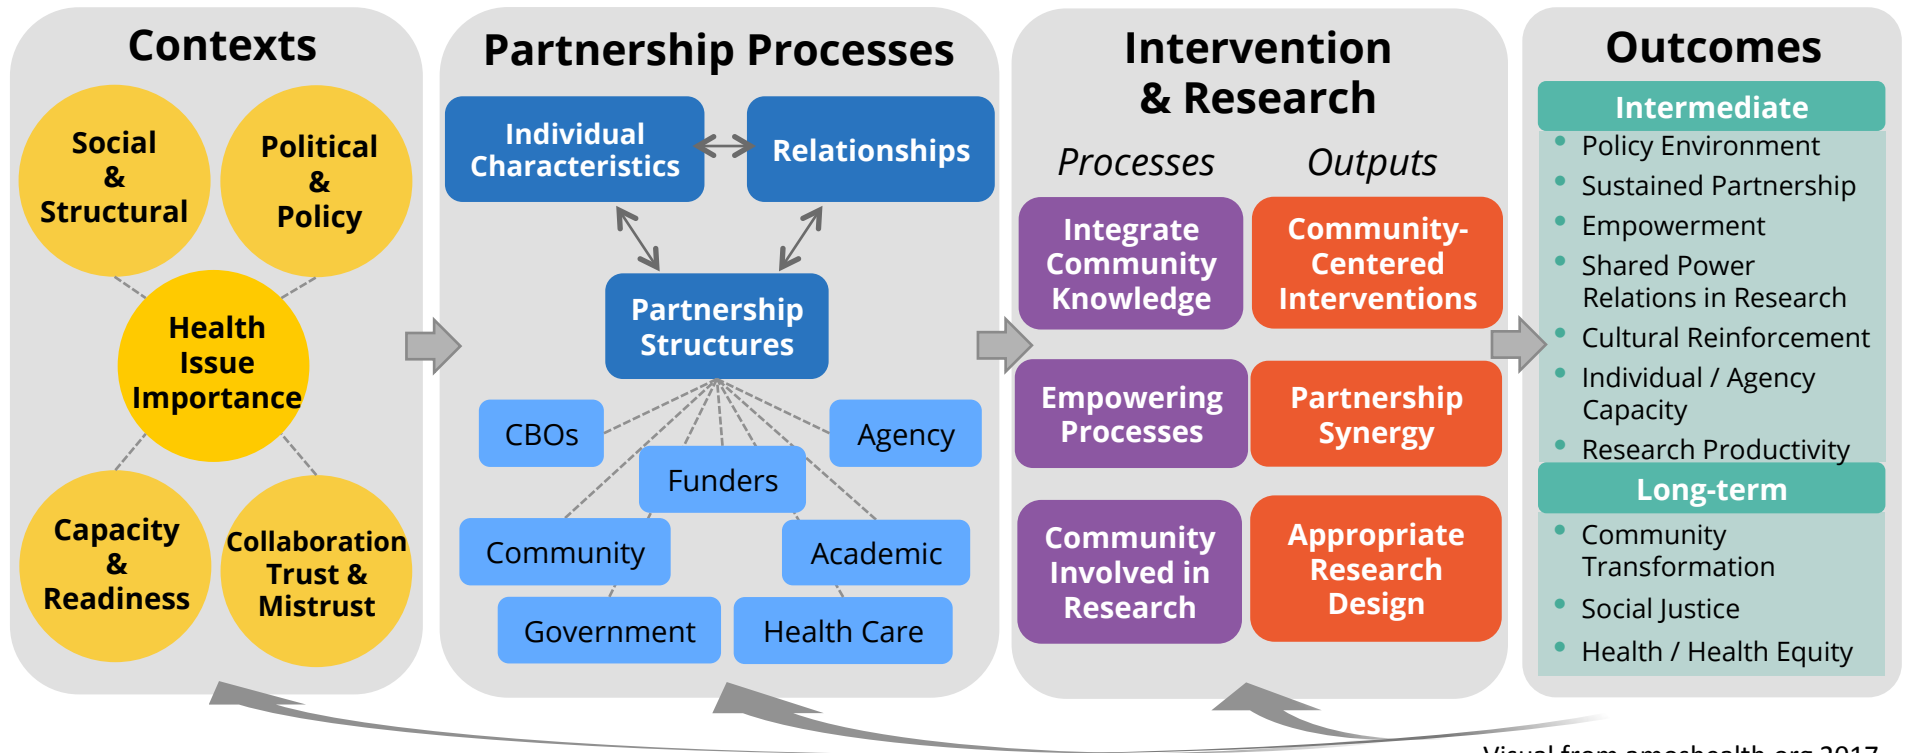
Contexts

Social & Structural

Political & Policy

Health Issue Importance

Capacity & Readiness

Collaboration Trust & Mistrust

Partnership Processes

Individual Characteristics

Relationships

Partnership Structures

CBOs

Agency

Funders

Community

Academic

Government

Health Care

Intervention & Research

Processes

Outputs

Integrate Community Knowledge

Community-Centered Interventions

Empowering Processes

Partnership Synergy

Community Involved in Research

Appropriate Research Design

Outcomes

Intermediate

- Policy Environment
- Sustained Partnership
- Empowerment
- Shared Power Relations in Research
- Cultural Reinforcement
- Individual / Agency Capacity
- Research Productivity

Long-term

- Community Transformation
- Social Justice
- Health / Health Equity

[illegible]